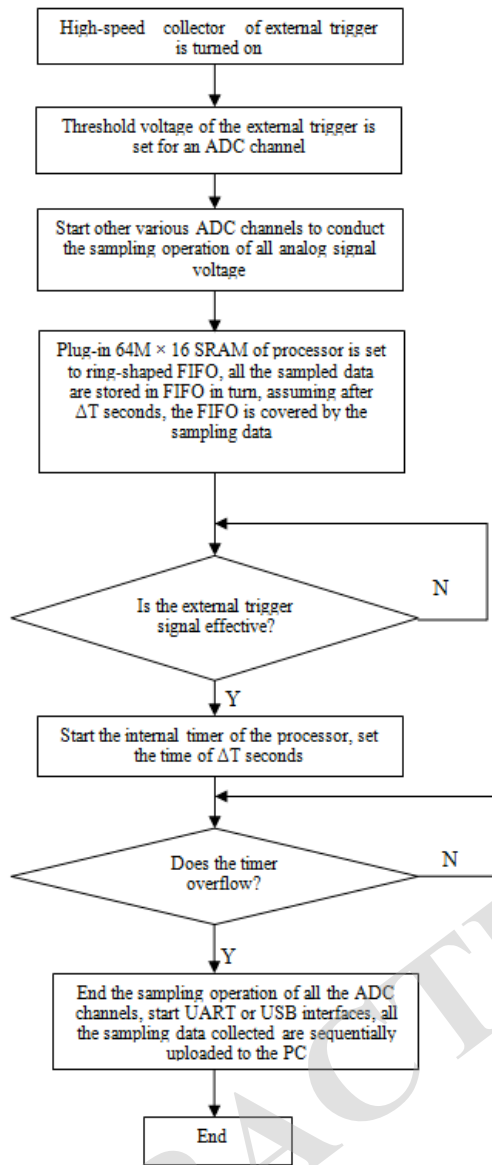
High-speed collector of external trigger is turned on

Threshold voltage of the external trigger is set for an ADC channel

Start other various ADC channels to conduct the sampling operation of all analog signal voltage

Plug-in 64M × 16 SRAM of processor is set to ring-shaped FIFO, all the sampled data are stored in FIFO in turn, assuming after $\Delta$T seconds, the FIFO is covered by the sampling data

Is the external trigger signal effective?

N

Y

Start the internal timer of the processor, set the time of $\Delta$T seconds

Does the timer overflow?

N

Y

End the sampling operation of all the ADC channels, start UART or USB interfaces, all the sampling data collected are sequentially uploaded to the PC

End

ACT